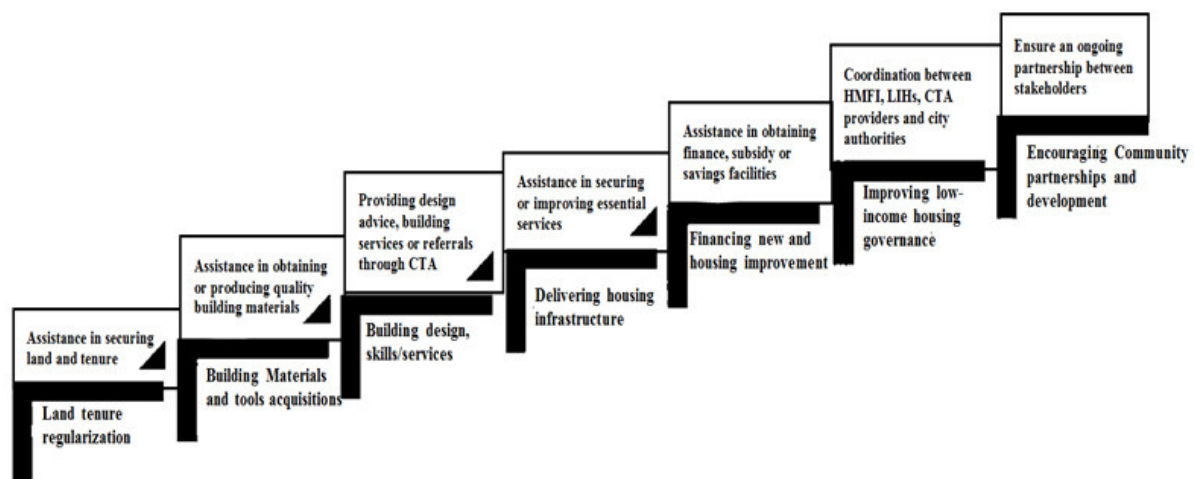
Assistance in securing land and tenure

Land tenure regularization

Assistance in obtaining or producing quality building materials

Building Materials and tools acquisitions

Providing design advice, building services or referrals through CTA

Building design, skills/services

Assistance in securing or improving essential services

Delivering housing infrastructure

Assistance in obtaining finance, subsidy or savings facilities

Financing new and housing improvement

Coordination between HMFI, LIHs, CTA providers and city authorities

Improving low-income housing governance

Ensure an ongoing partnership between stakeholders

Encouraging Community partnerships and development